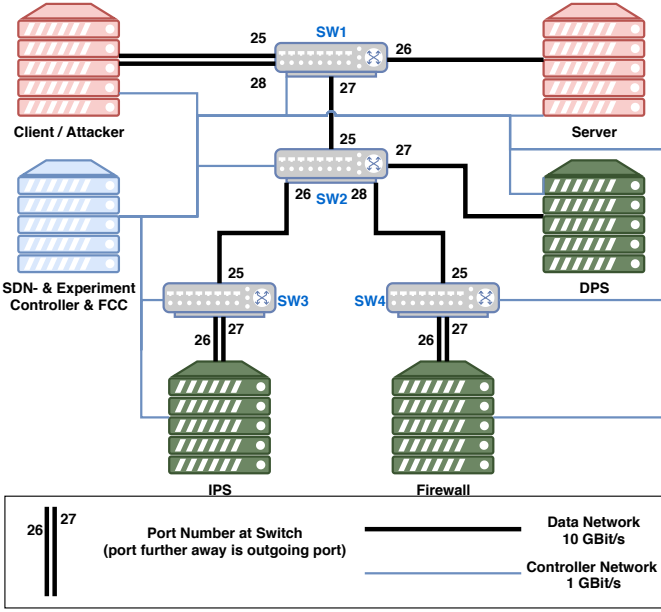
SW1
25
26
28
27
Client / Attacker
Server
25
27
26
SW2
28
DPS
SDN- & Experiment Controller & FCC
25
SW3
SW4
25
26
27
26
27
IPS
Firewall

26
27
Port Number at Switch
(port further away is outgoing port)
Data Network
10 GBit/s
Controller Network
1 GBit/s